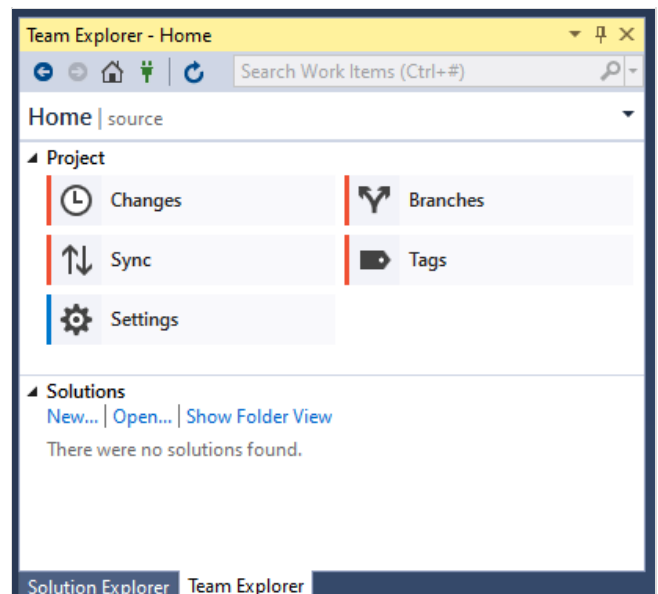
Team Explorer - Home

Search Work Items (Ctrl+#)

Home | source

Project

Changes

Branches

Sync

Tags

Settings

Solutions

New... | Open... | Show Folder View

There were no solutions found.

Solution Explorer

Team Explorer